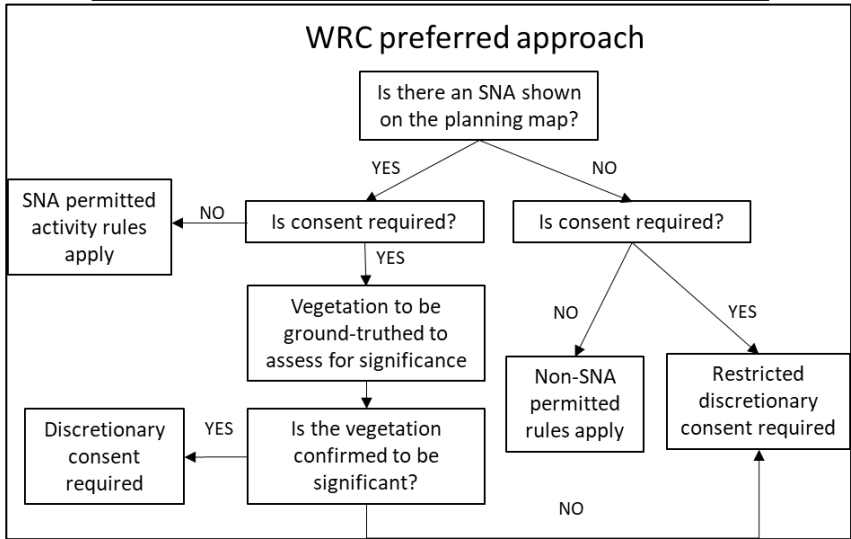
WRC preferred approach

Is there an SNA shown on the planning map?

YES

NO

SNA permitted activity rules apply

NO

Is consent required?

Is consent required?

YES

Vegetation to be ground-truthed to assess for significance

NO

YES

Non-SNA permitted rules apply

Restricted discretionary consent required

Discretionary consent required

YES

Is the vegetation confirmed to be significant?

NO